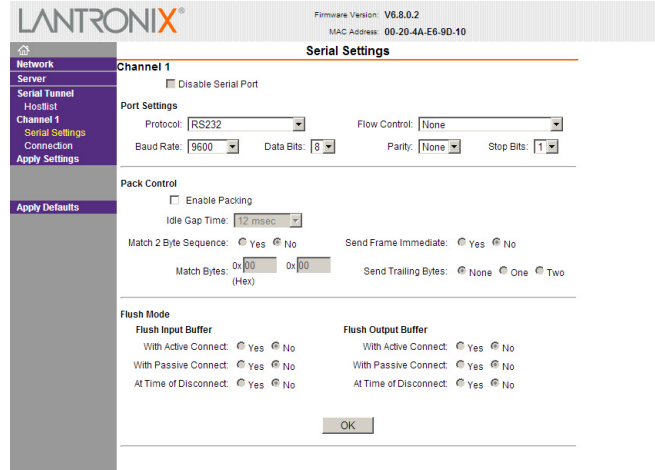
LANTRONIX

Firmware Version: V6.8.0.2
MAC Address: 00-20-4A-E6-9D-10

Network
Server
Serial Tunnel
Hostlist
Channel 1
Serial Settings
Connection
Apply Settings

Apply Defaults

Serial Settings

Channel 1

Disable Serial Port

Port Settings

Protocol: RS232
Flow Control: None
Baud Rate: 9600
Data Bits: 8
Parity: None
Stop Bits: 1

Pack Control

Enable Packing

Idle Gap Time: 12 msec

Match 2 Byte Sequence: Yes No
Send Frame Immediate: Yes No

Match Bytes: 0x 00 0x 00 (Hex)
Send Trailing Bytes: None One Two

Flush Mode

Flush Input Buffer
With Active Connect: Yes No
With Passive Connect: Yes No
At Time of Disconnect: Yes No

Flush Output Buffer
With Active Connect: Yes No
With Passive Connect: Yes No
At Time of Disconnect: Yes No

OK